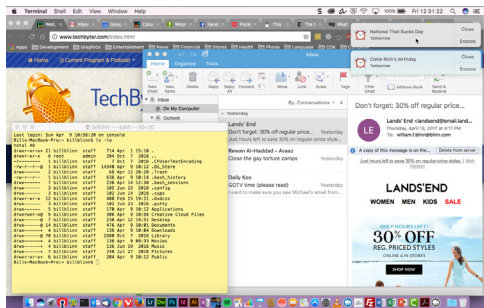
Terminal Shell Edit View Window Help

Fri 12:31:22

www.techbyter.com/index.html

Apps Development Graphics Entertainment News Financial Stores Health Phone Travel

Home Current Program & Podcasts

TechB

Home Organize Tools

Inbox

On My Computer

Outlook

Last login: Sun Apr 9 10:59:20 on console
Bills-MacBook-Pro:~ billblinn$ ls -la
total 40

Bills-MacBook-Pro:~ billblinn$

National Thai Sucks Day
Tomorrow

Close
Snooze

Cielle Kim's birthday
Tomorrow

Close
Snooze

Yesterday

Lands' End
Just hours left to save 30% on regular-price style...
Yesterday

Rewan Al-Haddad - Avaaz
Close the gay torture camps
Yesterday

Daily Kos
GOTV time (please read)
I want to make sure you saw Michael's email from...
Yesterday

Don't forget: 30% off regular price...

LE

Lands' End <landsend@email.land...
Thursday, April 13, 2017 at 4:11 PM
To: william.f.blinn@blinn.com

A copy of this message is on the... Delete from server

Just hours left to save 30% on regular-price styles. | View Online

LANDS' END
WOMEN MEN KIDS SALE

ONLY HOURS LEFT!
30% OFF
REG. PRICED STYLES
ONLINE & IN STORE

SHOP NOW